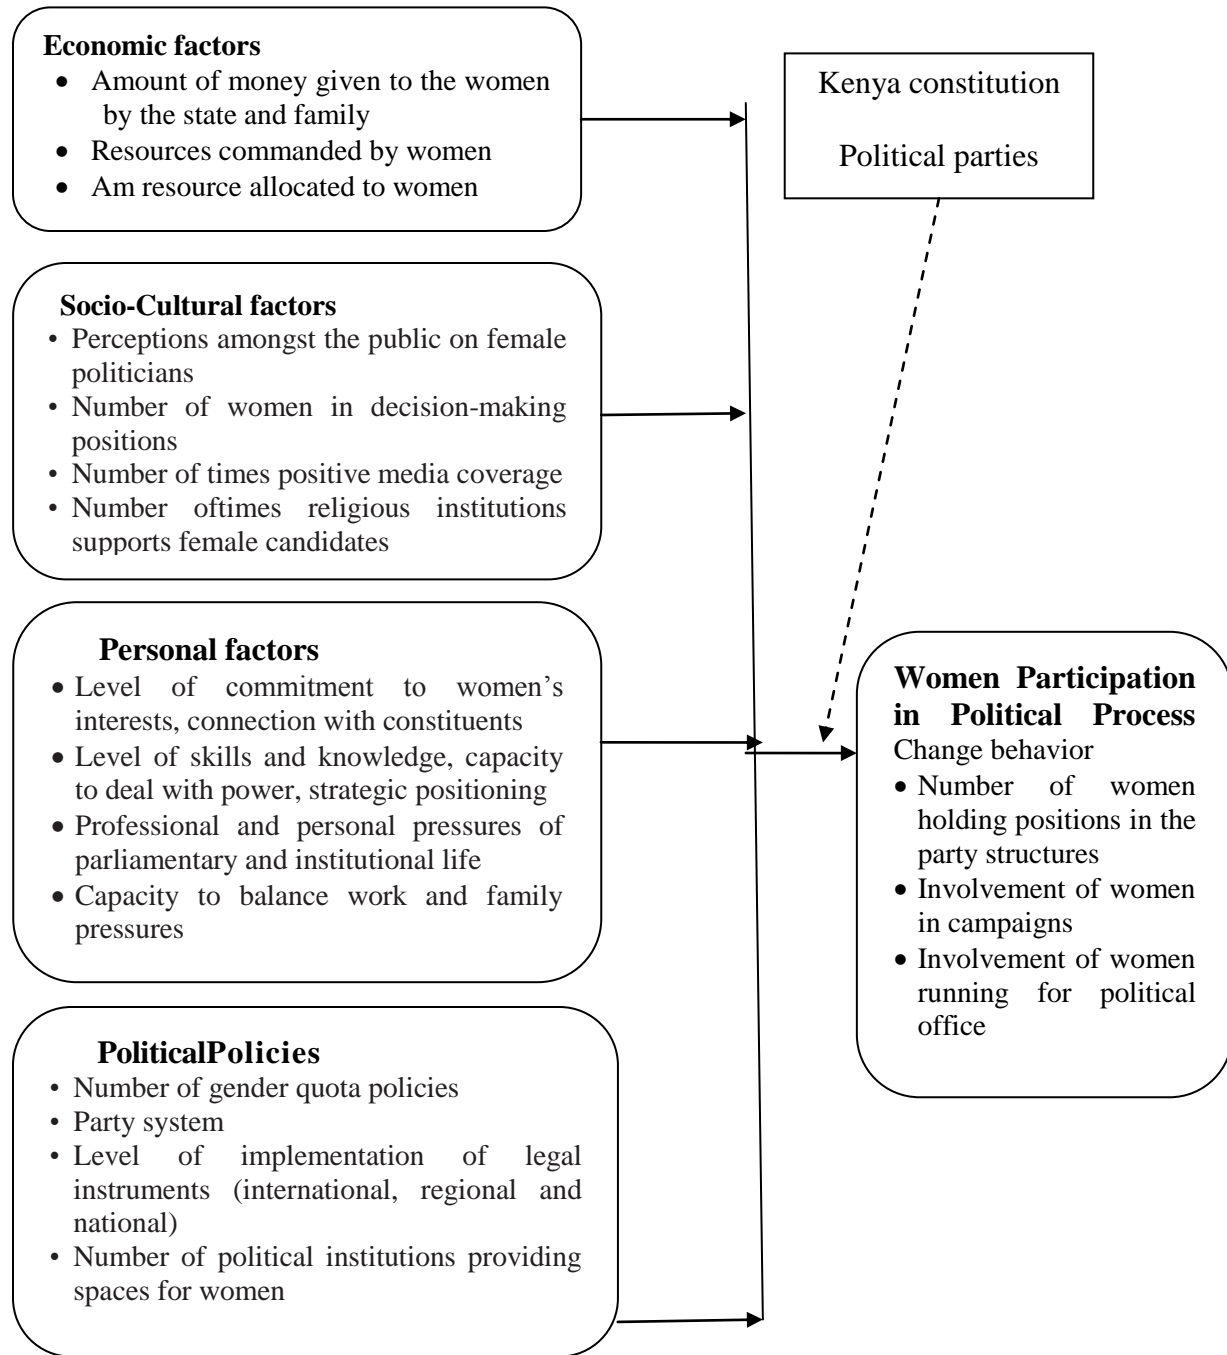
Economic factors
- Amount of money given to the women by the state and family
- Resources commanded by women
- Am resource allocated to women

Kenya constitution

Political parties

Socio-Cultural factors
- Perceptions amongst the public on female politicians
- Number of women in decision-making positions
- Number of times positive media coverage
- Number oftimes religious institutions supports female candidates

Personal factors
- Level of commitment to women's interests, connection with constituents
- Level of skills and knowledge, capacity to deal with power, strategic positioning
- Professional and personal pressures of parliamentary and institutional life
- Capacity to balance work and family pressures

Women Participation in Political Process
Change behavior
- Number of women holding positions in the party structures
- Involvement of women in campaigns
- Involvement of women running for political office

PoliticalPolicies
- Number of gender quota policies
- Party system
- Level of implementation of legal instruments (international, regional and national)
- Number of political institutions providing spaces for women